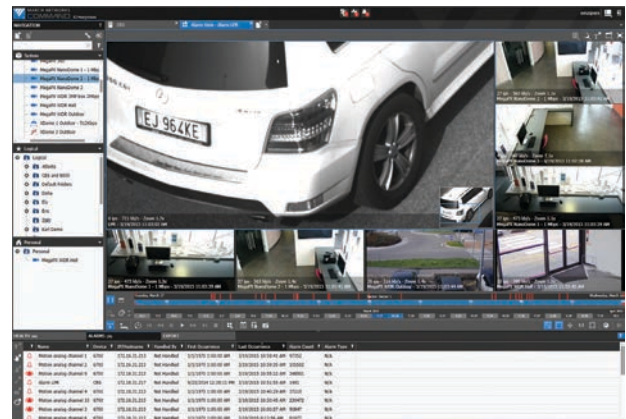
MARCH NETWORKS COMMAND

NAVIGATION

System

MegaPX NanoDome 1 - 1 Mbs

MegaPX NanoDome 2 - 1 Mbs

MegaPX NanoDome 2

MegaPX 3DR 3MP box 2Mbps

MegaPX 3DR Hall

MegaPX 3DR Outdoor

3Dome 1 Outdoor - TI/20fps

3Dome 2 Outdoor

Logical

Personal

Personal

MegaPX 3DR Hall

Alarm View - Alarm LPR

LEJ 964KE

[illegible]

Name

Device

Handled By

First Occurrence

Last Occurrence

Alarm Count

Alarm Type

Motion analog channel 1

Motion analog channel 2

Motion analog channel 3

Alarm LPR

Motion analog channel 1

Motion analog channel 2

Motion analog channel 3

Not Handled

Not Handled

Not Handled

Not Handled

Not Handled

Not Handled

Not Handled

Not Handled